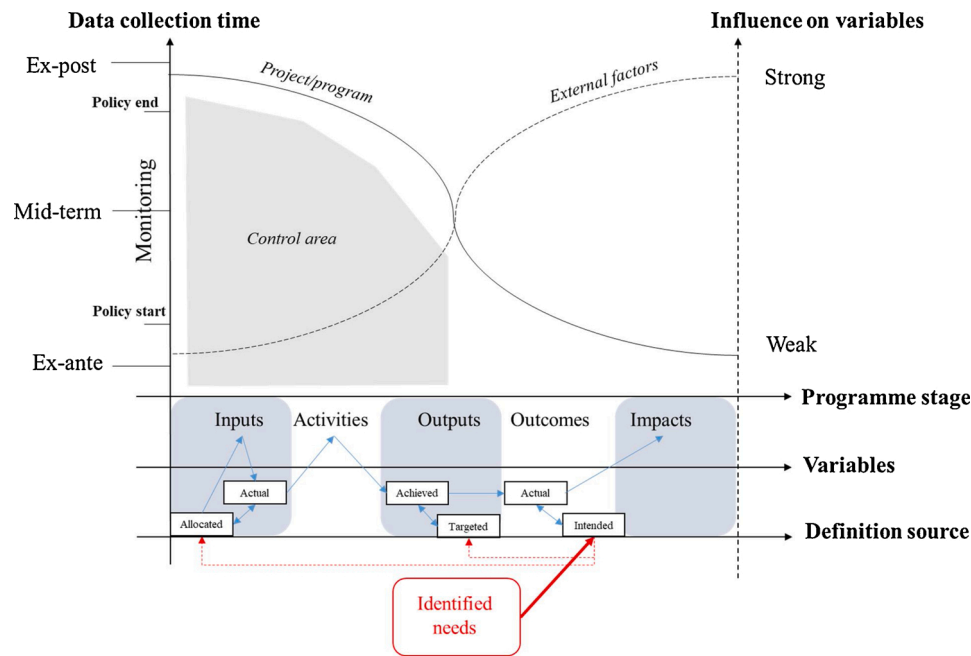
Data collection time

Influence on variables

Ex-post

Project/program

External factors

Strong

Policy end

Monitoring

Mid-term

Control area

Policy start

Weak

Ex-ante

Programme stage

Inputs

Activities

Outputs

Outcomes

Impacts

Variables

Actual

Achieved

Actual

Allocated

Targeted

Intended

Definition source

Identified needs